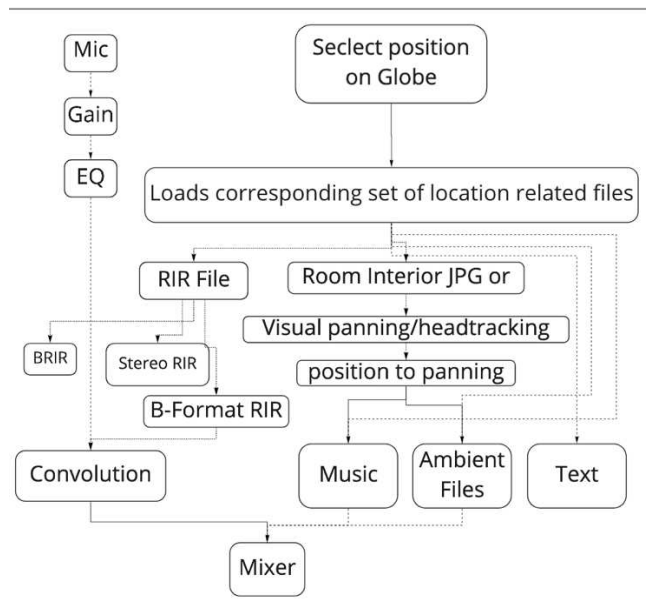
Mic

Gain

EQ

Seclect position on Globe

Loads corresponding set of location related files

RIR File

Room Interior JPG or

Visual panning/headtracking

position to panning

BRIR

Stereo RIR

B-Format RIR

Convolution

Music

Ambient Files

Text

Mixer